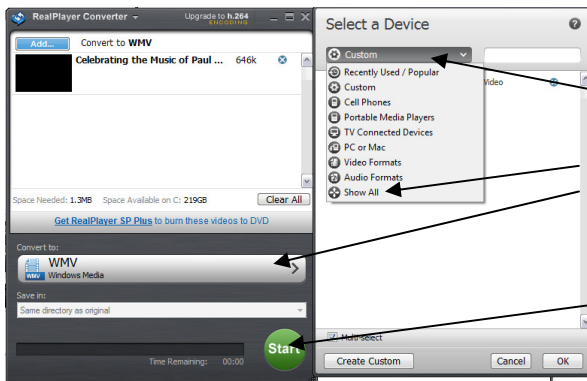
RealPlayer Converter

Upgrade to h.264 ENCODING

Add...

Convert to WMV

Celebrating the Music of Paul ...

646k

Space Needed: 1.3MB

Space Available on C: 219GB

Clear All

Get RealPlayer SP Plus to burn these videos to DVD

Convert to:

WMV

Windows Media

Save in:

Same directory as original

Time Remaining: 00:00

Start

Select a Device

Custom

Recently Used / Popular

Custom

Cell Phones

Portable Media Players

TV Connected Devices

PC or Mac

Video Formats

Audio Formats

Show All

Video

Multi-select

Create Custom

Cancel

OK